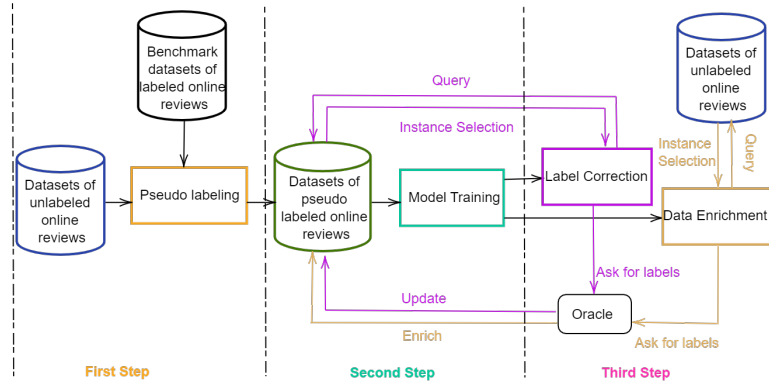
Benchmark datasets of labeled online reviews

Datasets of unlabeled online reviews

Pseudo labeling

Query

Instance Selection

Datasets of pseudo labeled online reviews

Model Training

Label Correction

Datasets of unlabeled online reviews

Instance Selection

Query

Data Enrichment

Ask for labels

Update

Oracle

Enrich

Ask for labels

First Step

Second Step

Third Step